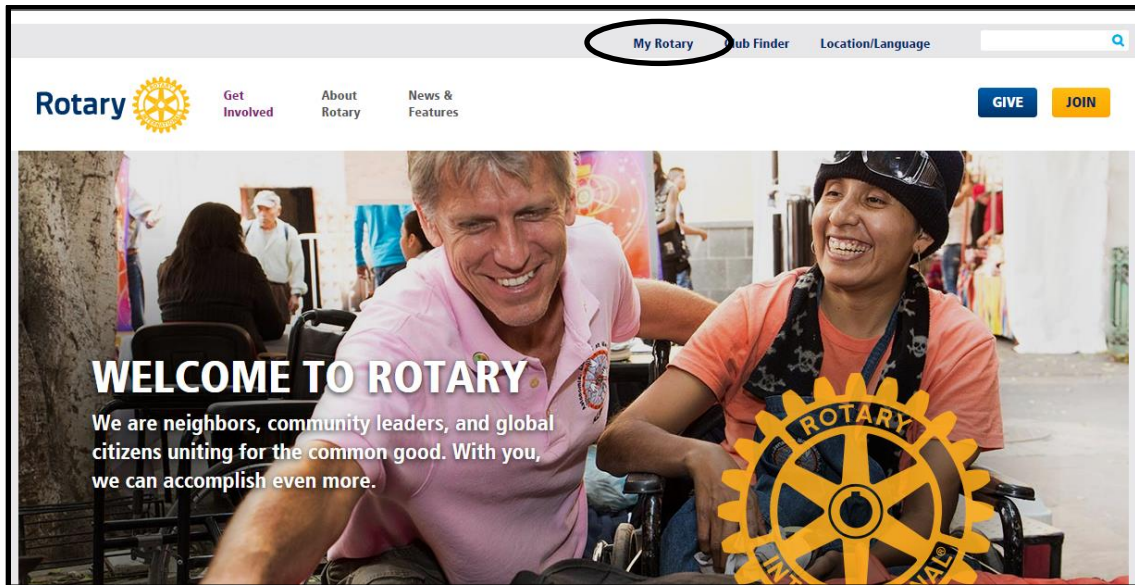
My Rotary Club Finder Location/Language

Rotary

Get Involved

About Rotary

News & Features

GIVE

JOIN

WELCOME TO ROTARY

We are neighbors, community leaders, and global citizens uniting for the common good. With you, we can accomplish even more.

ROTARY INTERNATIONAL